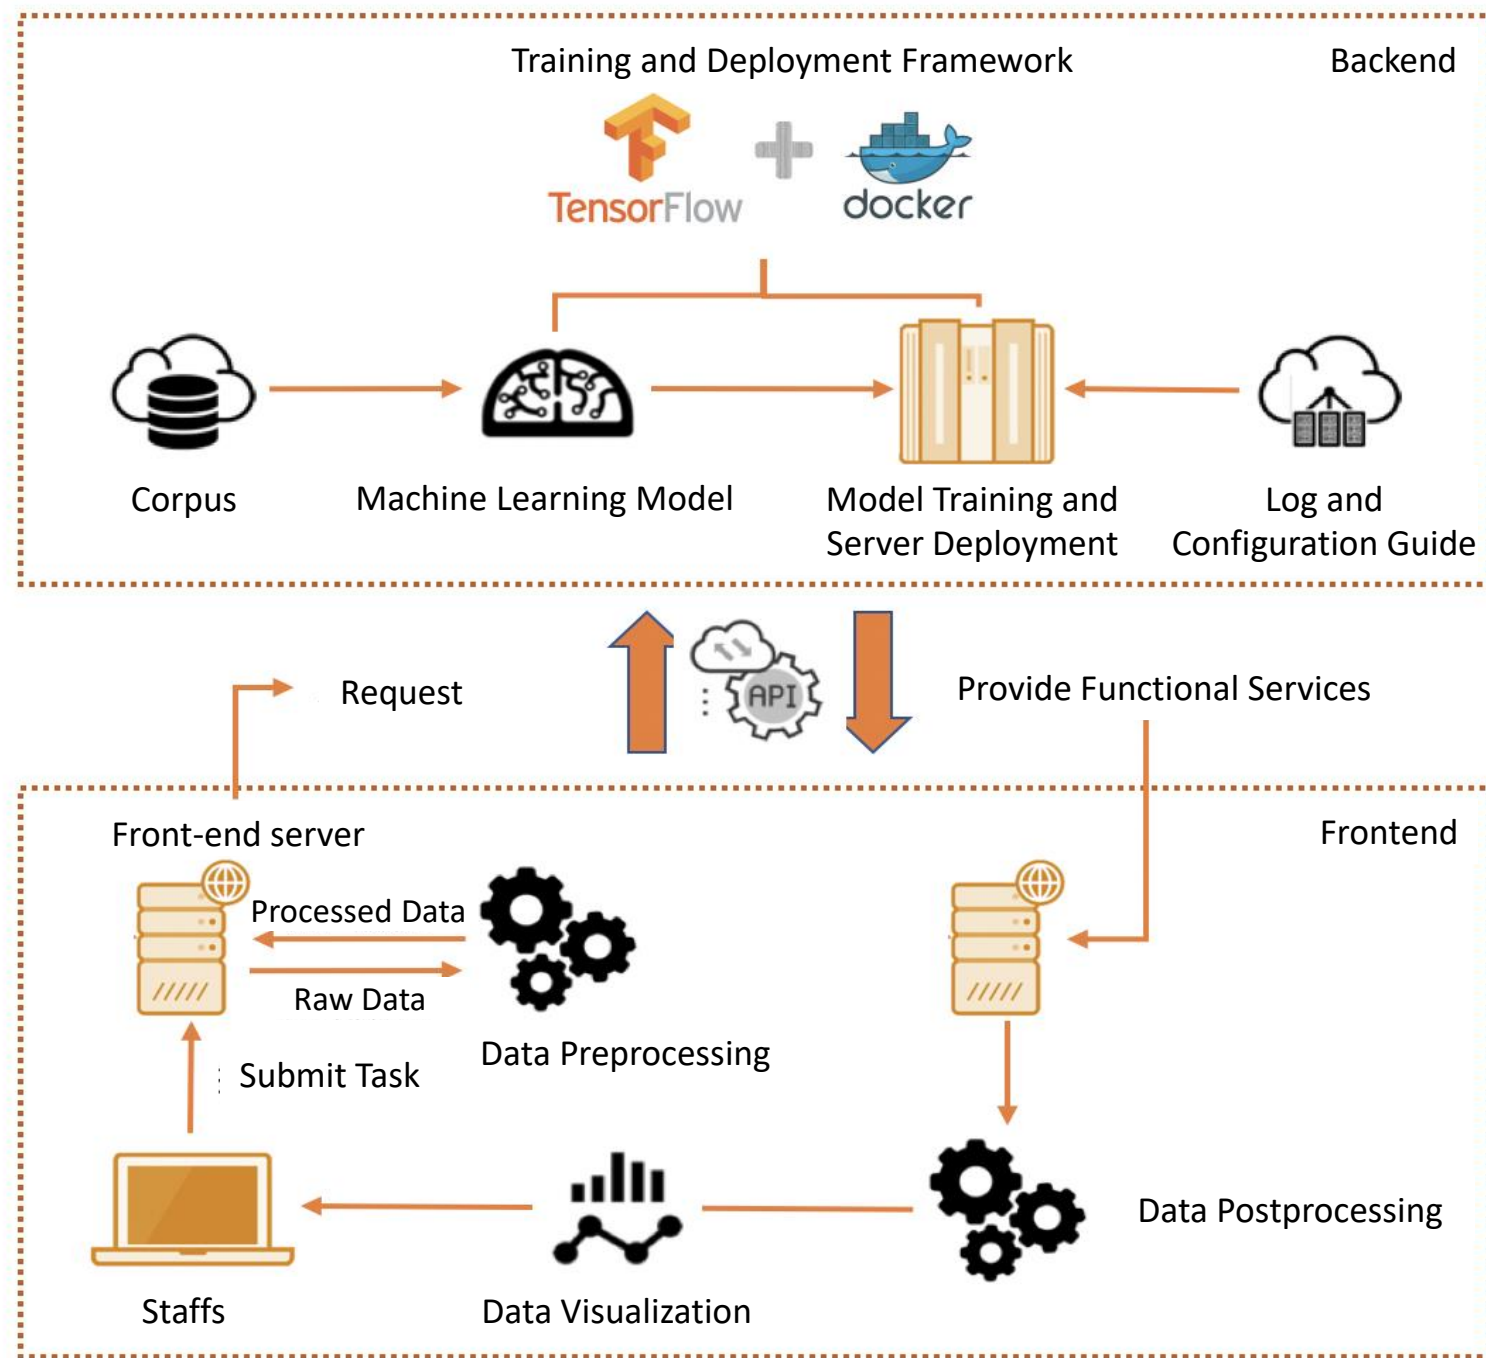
Training and Deployment Framework

Backend

TensorFlow

docker

Corpus

Machine Learning Model

Model Training and Server Deployment

Log and Configuration Guide

Request

API

Provide Functional Services

Front-end server

Frontend

Processed Data

Raw Data

Data Preprocessing

Submit Task

Data Postprocessing

Staffs

Data Visualization